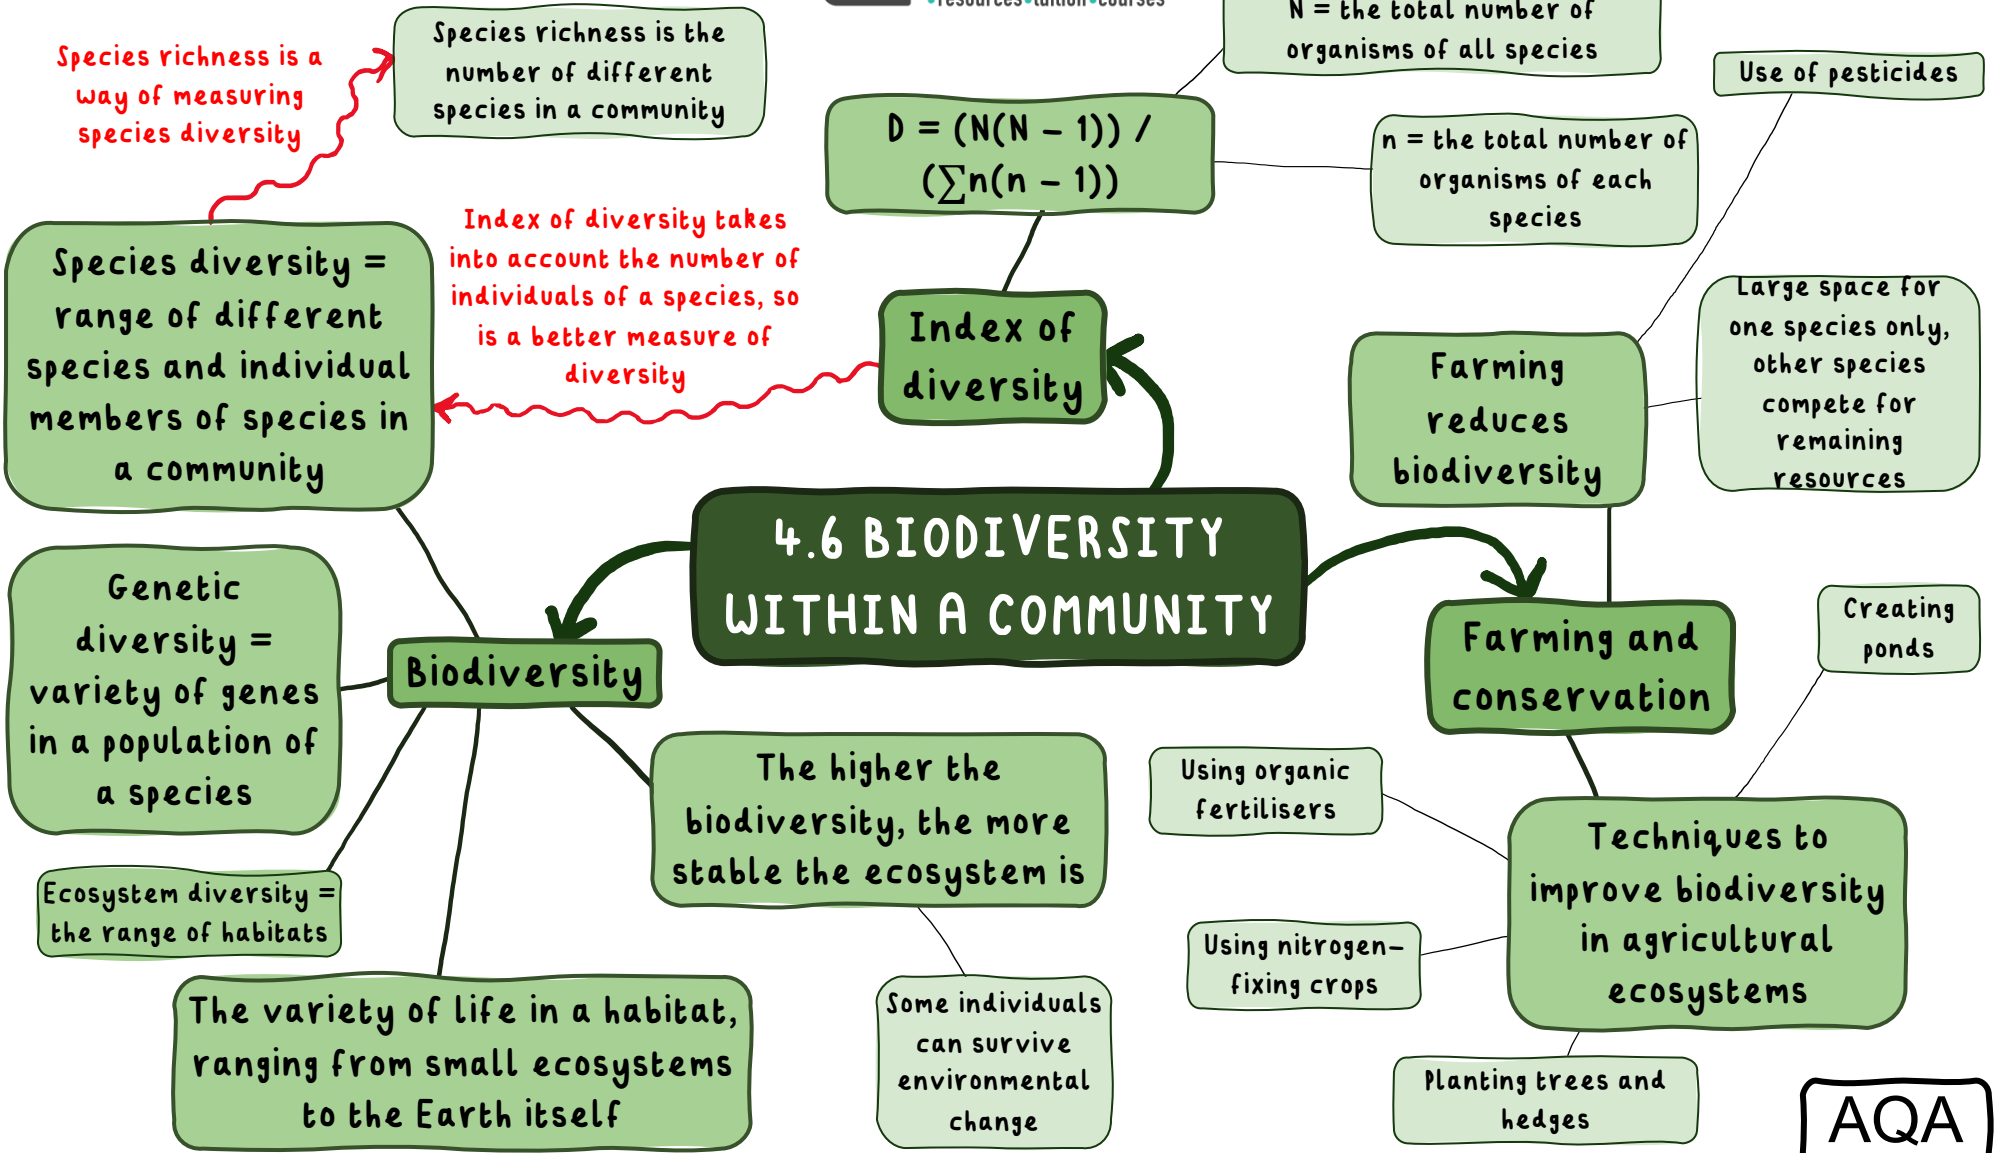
•resources•tuition•courses

4.6 BIODIVERSITY WITHIN A COMMUNITY

Index of diversity

$D = (N(N-1)) / (\sum n(n-1))$

N = the total number of organisms of all species

n = the total number of organisms of each species

Index of diversity takes into account the number of individuals of a species, so is a better measure of diversity

Species diversity = range of different species and individual members of species in a community

Species richness is a way of measuring species diversity

Species richness is the number of different species in a community

Biodiversity

Genetic diversity = variety of genes in a population of a species

Ecosystem diversity = the range of habitats

The variety of life in a habitat, ranging from small ecosystems to the Earth itself

The higher the biodiversity, the more stable the ecosystem is

Some individuals can survive environmental change

Farming reduces biodiversity

Use of pesticides

Large space for one species only, other species compete for remaining resources

Farming and conservation

Techniques to improve biodiversity in agricultural ecosystems

Creating ponds

Using organic fertilisers

Using nitrogen-fixing crops

Planting trees and hedges

AQA